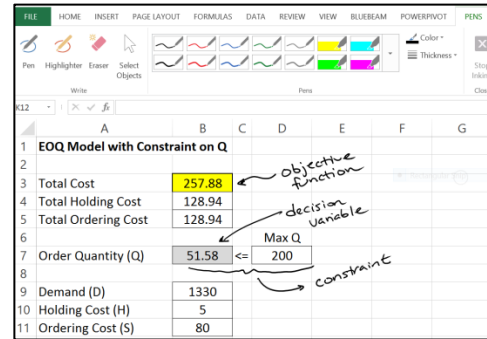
FILE HOME INSERT PAGE LAYOUT FORMULAS DATA REVIEW VIEW BLUEBEAM POWERPIVOT PENS

Pen Highlighter Eraser Select Objects
Write
Pens
Color
Thickness
Stop Inking
Close

K12 $f_x$

| | A | B | C | D | E | F | G |
|---|---|---|---|---|---|---|---|
| 1 | EOQ Model with Constraint on Q | | | | | | |
| 2 | | | | | | | |
| 3 | Total Cost | 257.88 | | | | | |
| 4 | Total Holding Cost | 128.94 | | | | | |
| 5 | Total Ordering Cost | 128.94 | | | | | |
| 6 | | | | Max Q | | | |
| 7 | Order Quantity (Q) | 51.58 | <= | 200 | | | |
| 8 | | | | | | | |
| 9 | Demand (D) | 1330 | | | | | |
| 10 | Holding Cost (H) | 5 | | | | | |
| 11 | Ordering Cost (S) | 80 | | | | | |

objective function

decision variable

constraint